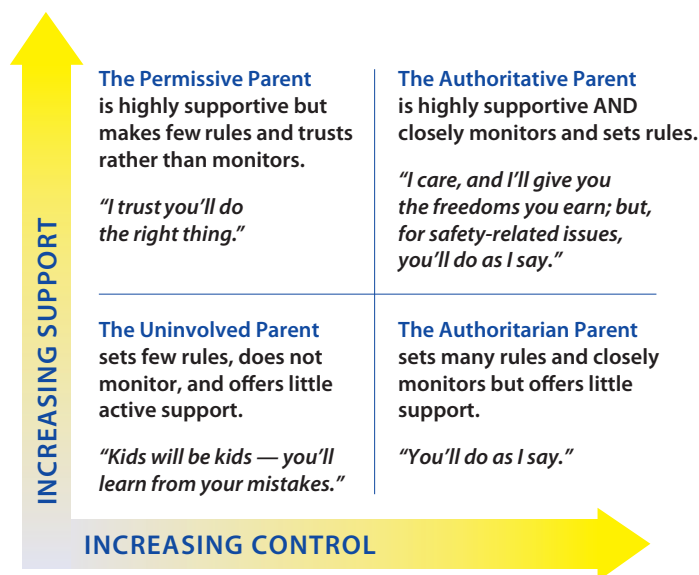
INCREASING SUPPORT

The Permissive Parent
is highly supportive but makes few rules and trusts rather than monitors.

"I trust you'll do the right thing."

The Authoritative Parent
is highly supportive AND closely monitors and sets rules.

"I care, and I'll give you the freedoms you earn; but, for safety-related issues, you'll do as I say."

The Uninvolved Parent
sets few rules, does not monitor, and offers little active support.

"Kids will be kids — you'll learn from your mistakes."

The Authoritarian Parent
sets many rules and closely monitors but offers little support.

"You'll do as I say."

INCREASING CONTROL